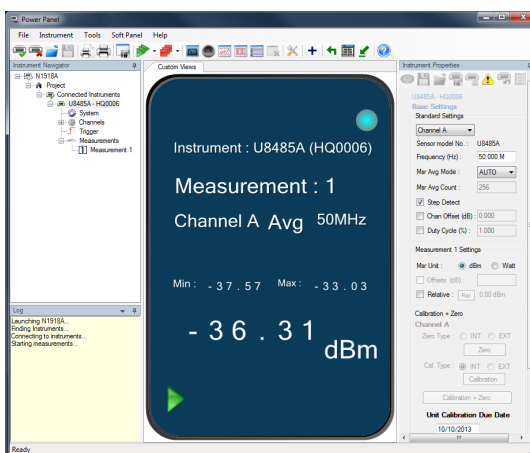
Power Panel

File Instrument Tools Soft Panel Help

Instrument Navigator

N1918A
Project
Connected Instruments
U8485A - HQ0006
System
Channels
Trigger
Measurements
Measurement 1

Log

Launching N1918A...
Finding Instruments...
Connecting to instruments...
Starting measurements...

Custom Views

Instrument : U8485A (HQ0006)

Measurement : 1

Channel A Avg 50MHz

Min : -37.57 Max : -33.03

-36.31 dBm

Instrument Properties

U8485A - HQ0006
Base Settings
Standard Settings
Channel A
Sensor model No. : U8485A
Frequency (Hz) : 50.000 M
Msr Avg Mode : AUTO
Msr Avg Count : 256
Step Detect
Chan Offset (dB) : 0.000
Duty Cycle (%) : 1.000

Measurement 1 Settings
Msr Unit : dBm Watt
Offsets (dB) :
Relative : Rel 0.00 dBm

Calibration + Zero
Channel A
Zero Type : INT EXT
Zero
Cal. Type : INT EXT
Calibration
Calibration + Zero
Unit Calibration Due Date
10/10/2013

Ready